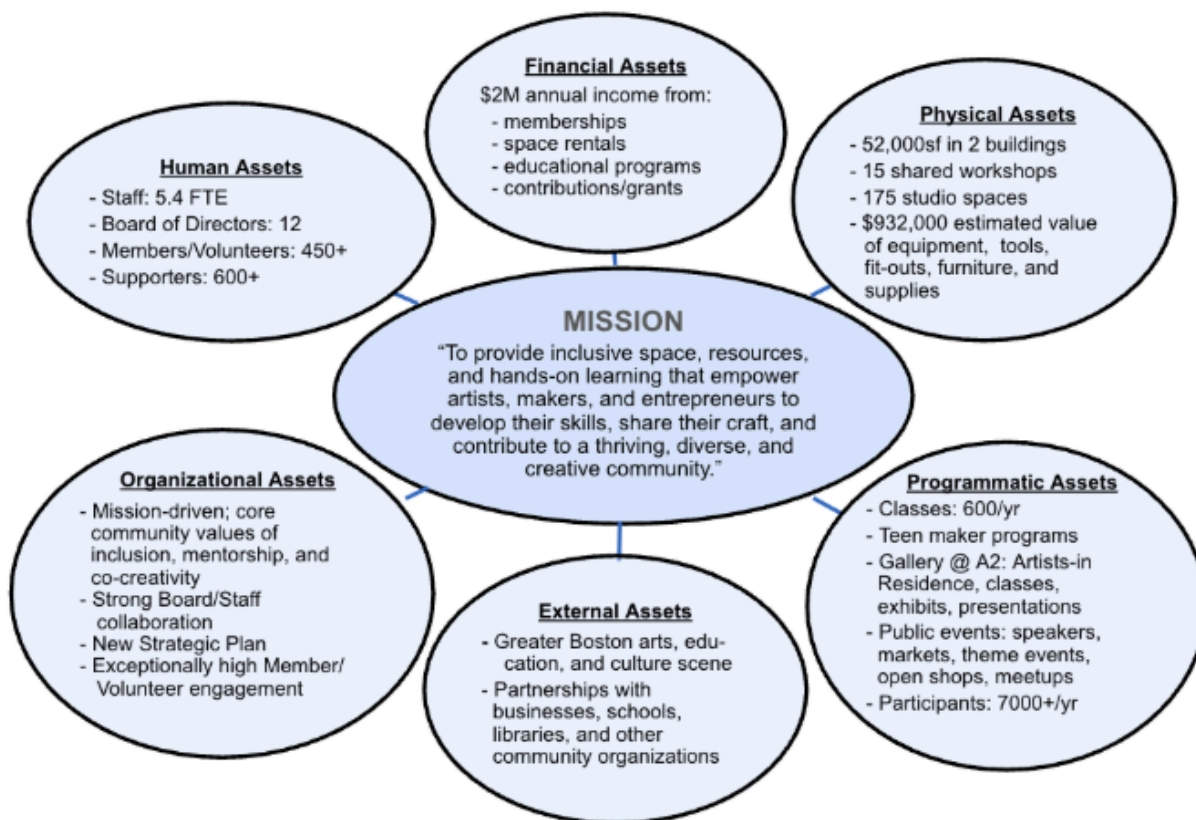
Financial Assets
$2M annual income from:
- memberships
- space rentals
- educational programs
- contributions/grants

Human Assets
- Staff: 5.4 FTE
- Board of Directors: 12
- Members/Volunteers: 450+
- Supporters: 600+

Physical Assets
- 52,000sf in 2 buildings
- 15 shared workshops
- 175 studio spaces
- $932,000 estimated value of equipment, tools, fit-outs, furniture, and supplies

MISSION
"To provide inclusive space, resources, and hands-on learning that empower artists, makers, and entrepreneurs to develop their skills, share their craft, and contribute to a thriving, diverse, and creative community."

Organizational Assets
- Mission-driven; core community values of inclusion, mentorship, and co-creativity
- Strong Board/Staff collaboration
- New Strategic Plan
- Exceptionally high Member/ Volunteer engagement

Programmatic Assets
- Classes: 600/yr
- Teen maker programs
- Gallery @ A2: Artists-in Residence, classes, exhibits, presentations
- Public events: speakers, markets, theme events, open shops, meetups
- Participants: 7000+/yr

External Assets
- Greater Boston arts, education, and culture scene
- Partnerships with businesses, schools, libraries, and other community organizations